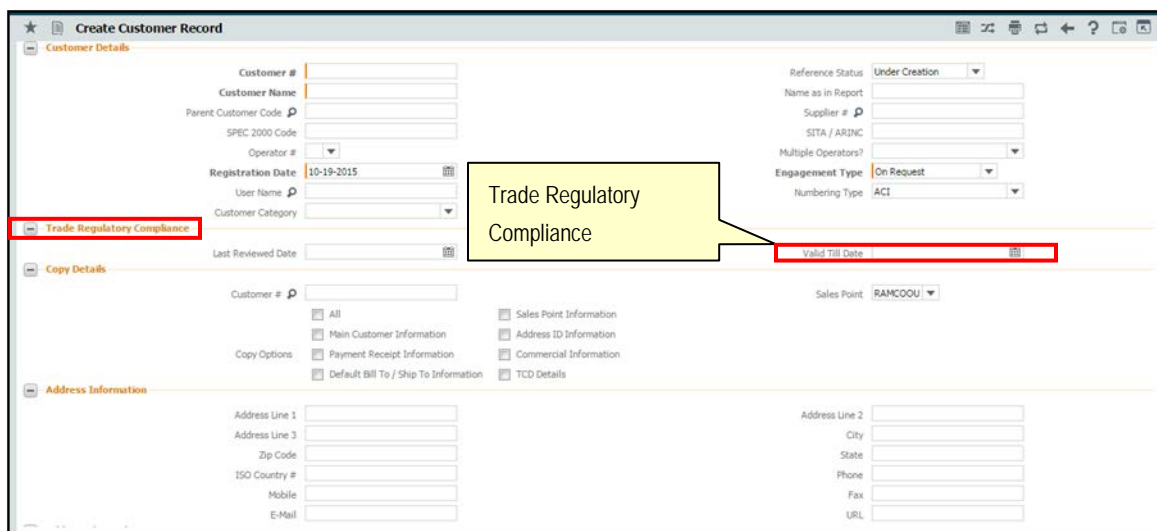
Create Customer Record

Customer Details

Customer #
Customer Name
Parent Customer Code
SPEC 2000 Code
Operator #
Registration Date 10-19-2015
User Name
Customer Category

Reference Status Under Creation
Name as in Report
Supplier #
SITA / ARINC
Multiple Operators?
Engagement Type On Request
Numbering Type ACI

Trade Regulatory Compliance

Trade Regulatory Compliance

Last Reviewed Date
Valid Till Date

Copy Details

Customer #
Sales Point RAMCOOU

Copy Options
All
Main Customer Information
Payment Receipt Information
Default Bill To / Ship To Information
Sales Point Information
Address ID Information
Commercial Information
TCD Details

Address Information

Address Line 1
Address Line 3
Zip Code
ISO Country #
Mobile
E-Mail
Address Line 2
City
State
Phone
Fax
URL